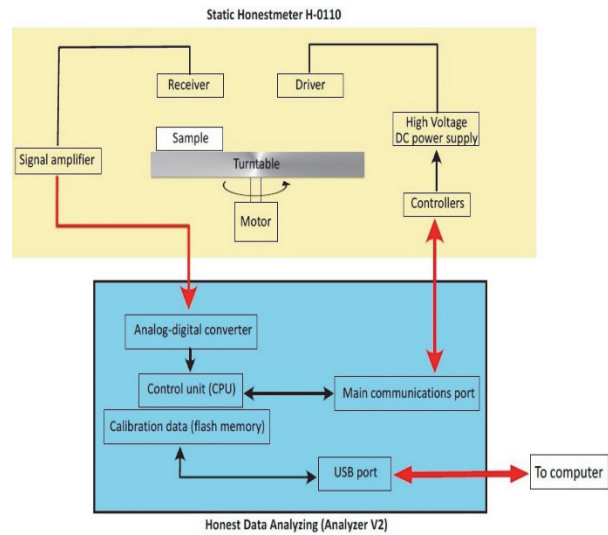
Static Honestmeter H-0110

Receiver

Driver

High Voltage DC power supply

Sample

Signal amplifier

Turntable

Controllers

Motor

Analog-digital converter

Control unit (CPU)

Main communications port

Calibration data (flash memory)

USB port

To computer

Honest Data Analyzing (Analyzer V2)